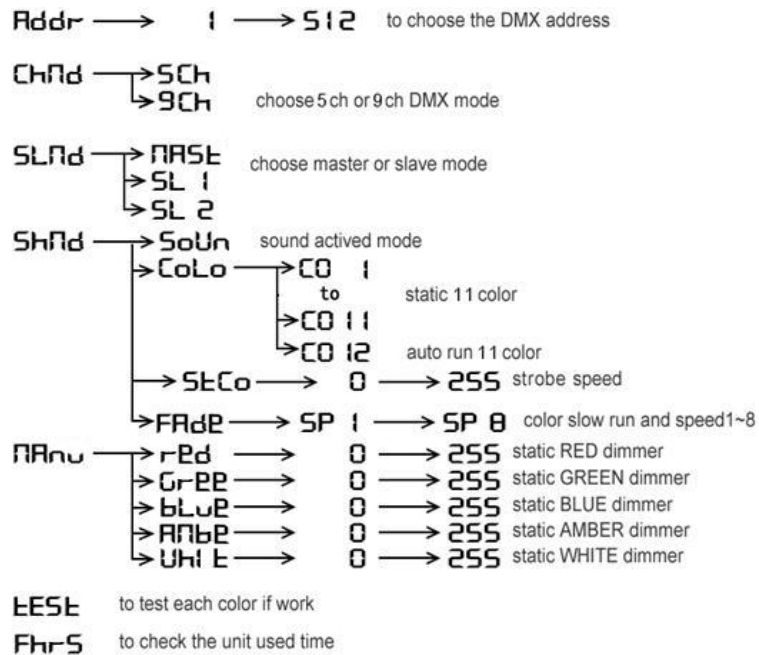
Addr → 1 → 512 to choose the DMX address

ChNd → 5Ch
→ 9Ch choose 5 ch or 9 ch DMX mode

SLNd → NASt choose master or slave mode
→ SL 1
→ SL 2

ShNd → SoUn sound actived mode
→ CoLo → C0 1
to static 11 color
→ C0 11
→ C0 12 auto run 11 color
→ StCo → 0 → 255 strobe speed
→ FAdE → SP 1 → SP 8 color slow run and speed1~8

NAnu → rEd → 0 → 255 static RED dimmer
→ GrEE → 0 → 255 static GREEN dimmer
→ bLuE → 0 → 255 static BLUE dimmer
→ AnbE → 0 → 255 static AMBER dimmer
→ UhI t → 0 → 255 static WHITE dimmer

tESt to test each color if work

Fhr5 to check the unit used time